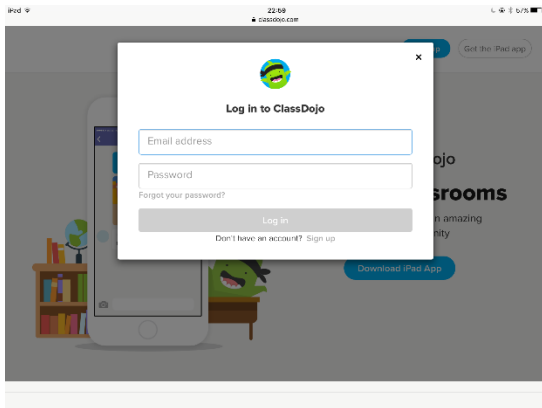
iPad
22:59
classdojo.com
67%

Get the iPad app

Log in to ClassDojo

Email address

Password

Forgot your password?

Log in

Don't have an account? Sign up

ojo

srooms

n amazing

nity

Download iPad App